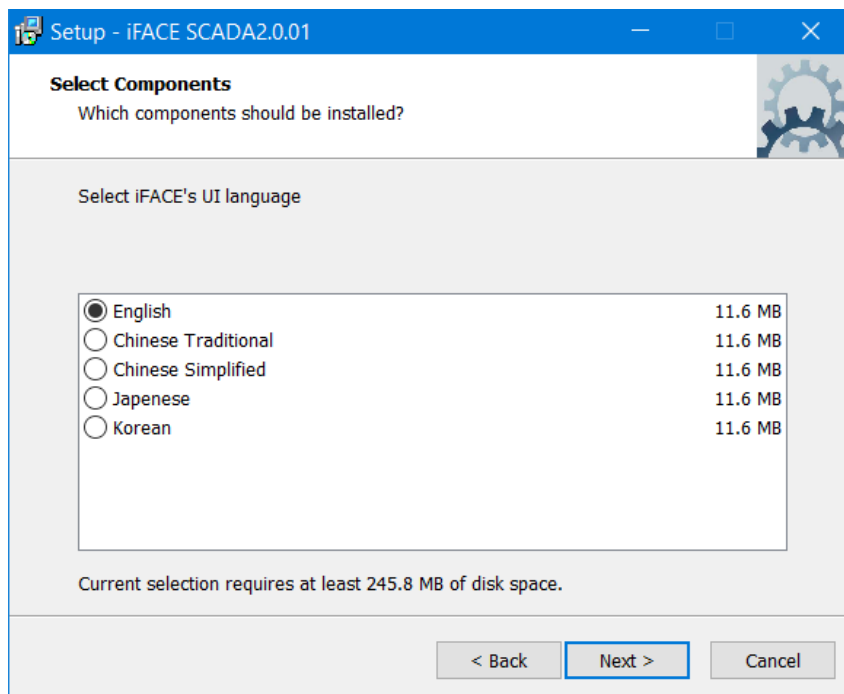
Setup - iFACE SCADA2.0.01

Select Components
Which components should be installed?

Select iFACE's UI language

| | |
|---|---|
| English | 11.6 MB |
| Chinese Traditional | 11.6 MB |
| Chinese Simplified | 11.6 MB |
| Japenese | 11.6 MB |
| Korean | 11.6 MB |

Current selection requires at least 245.8 MB of disk space.

< Back Next > Cancel